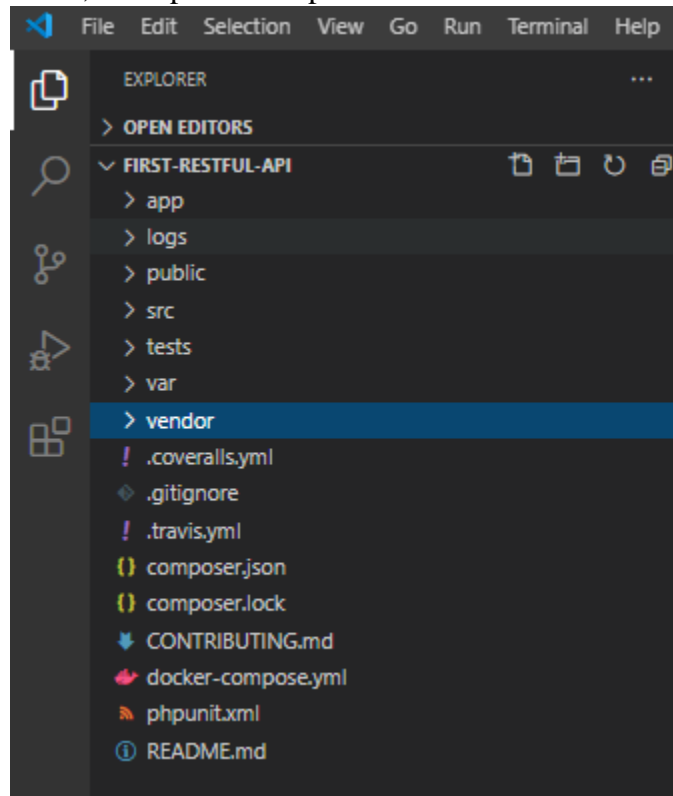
File Edit Selection View Go Run Terminal Help

EXPLORER ...

> OPEN EDITORS

FIRST-RESTFUL-API

> app
> logs
> public
> src
> tests
> var
> vendor

! .coveralls.yml
.gitignore
! .travis.yml
{} composer.json
{} composer.lock
CONTRIBUTING.md
docker-compose.yml
phpunit.xml
README.md